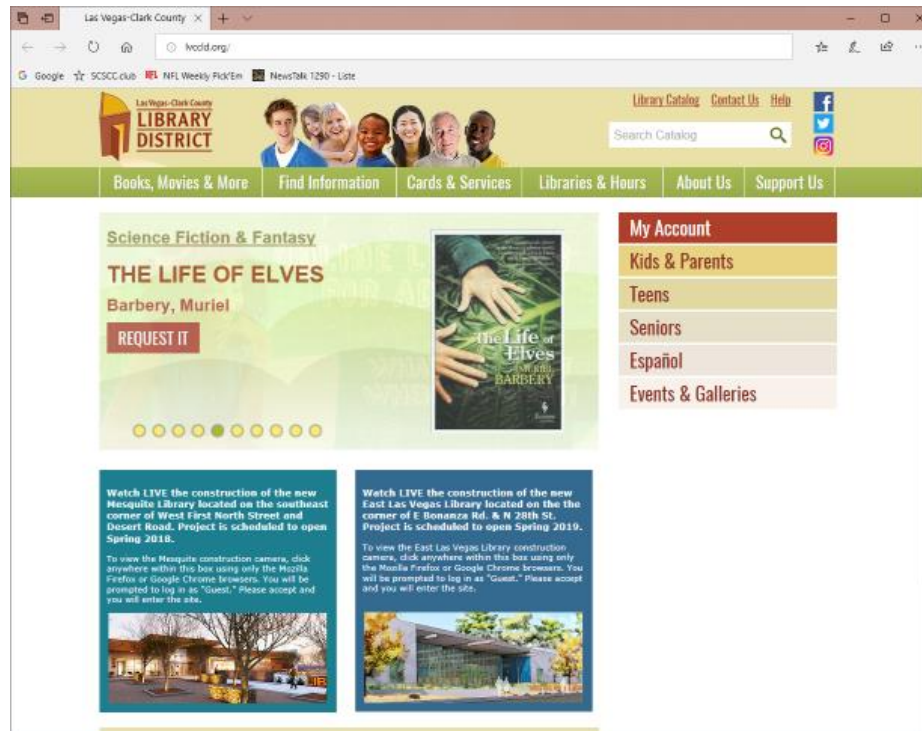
Las Vegas-Clark County ×

lvccld.org/

Google SCSCC.club NFL Weekly Pick'Em NewsTalk 1290 - Liste

Las Vegas-Clark County
LIBRARY
DISTRICT

Library Catalog Contact Us Help

Search Catalog

Books, Movies & More | Find Information | Cards & Services | Libraries & Hours | About Us | Support Us

Science Fiction & Fantasy

THE LIFE OF ELVES

Barbery, Muriel

REQUEST IT

The Life of Elves
MURIEL BARBERY

My Account
Kids & Parents
Teens
Seniors
Español
Events & Galleries

Watch LIVE the construction of the new Mesquite Library located on the southeast corner of West First North Street and Desert Road. Project is scheduled to open Spring 2018.

To view the Mesquite construction camera, click anywhere within this box using only the Mozilla Firefox or Google Chrome browsers. You will be prompted to log in as "Guest." Please accept and you will enter the site.

Watch LIVE the construction of the new East Las Vegas Library located on the the corner of E Bonanza Rd. & N 28th St. Project is scheduled to open Spring 2019.

To view the East Las Vegas Library construction camera, click anywhere within this box using only the Mozilla Firefox or Google Chrome browsers. You will be prompted to log in as "Guest." Please accept and you will enter the site.